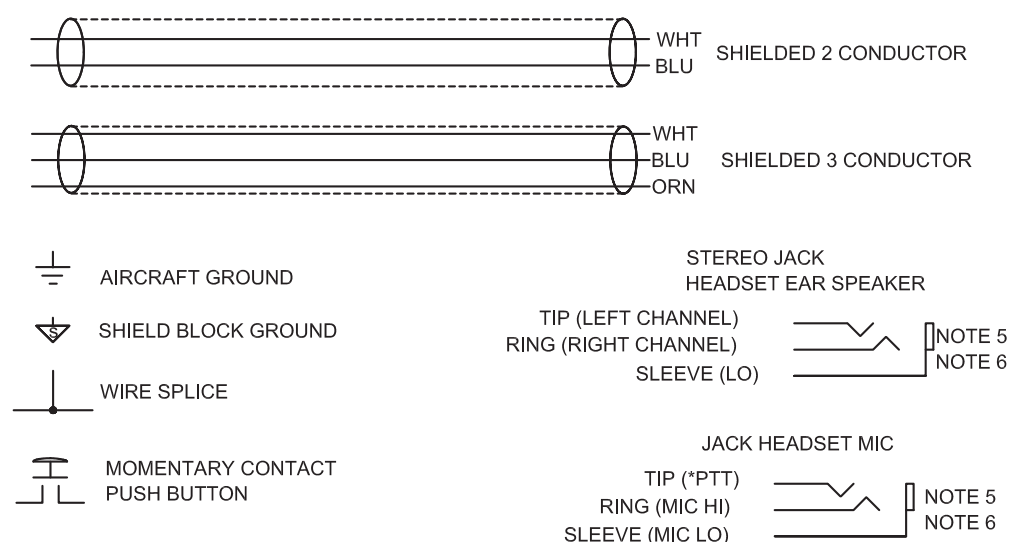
WHT
BLU
SHIELDED 2 CONDUCTOR

WHT
BLU
ORN
SHIELDED 3 CONDUCTOR

AIRCRAFT GROUND

S
SHIELD BLOCK GROUND

WIRE SPLICE

MOMENTARY CONTACT PUSH BUTTON

STEREO JACK
HEADSET EAR SPEAKER

TIP (LEFT CHANNEL)
RING (RIGHT CHANNEL)
SLEEVE (LO)
NOTE 5
NOTE 6

JACK HEADSET MIC

TIP (*PTT)
RING (MIC HI)
SLEEVE (MIC LO)
NOTE 5
NOTE 6